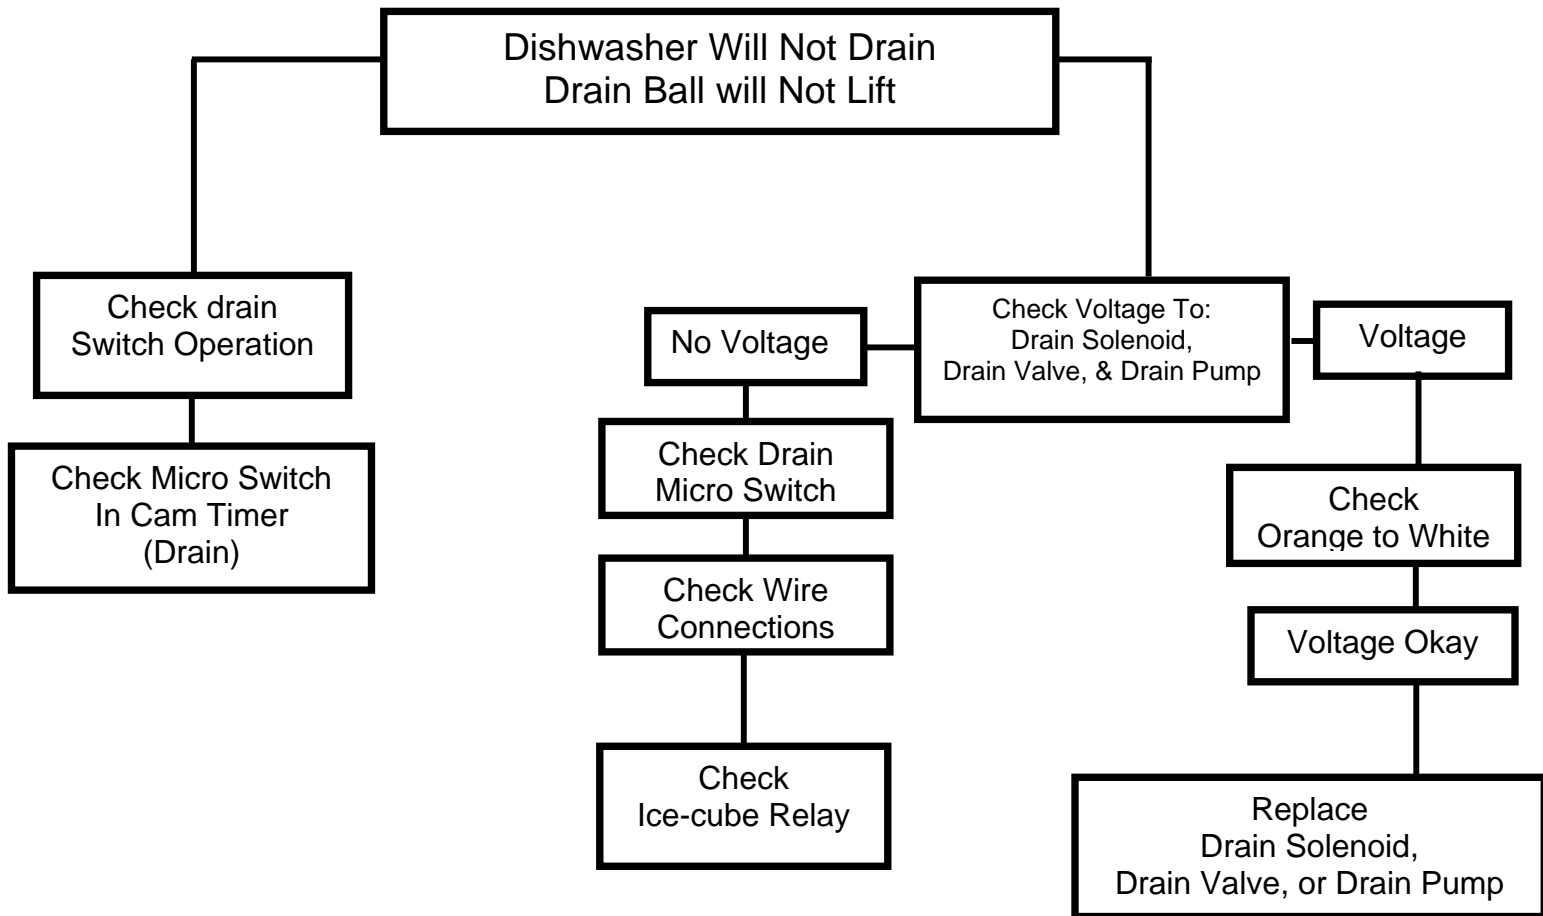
Dishwasher Will Not Drain
Drain Ball will Not Lift

Check drain
Switch Operation

Check Micro Switch
In Cam Timer
(Drain)

No Voltage

Check Voltage To:
Drain Solenoid,
Drain Valve, & Drain Pump

Voltage

Check Drain
Micro Switch

Check Wire
Connections

Check
Ice-cube Relay

Check
Orange to White

Voltage Okay

Replace
Drain Solenoid,
Drain Valve, or Drain Pump